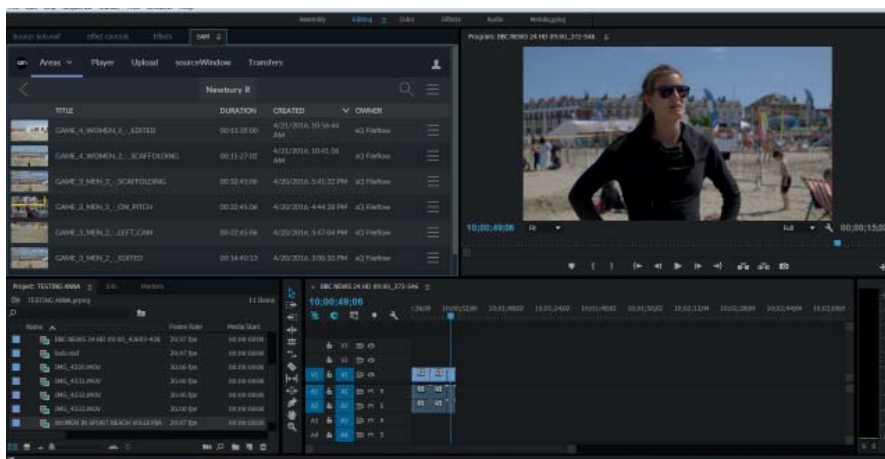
Assembly Editing Color Effects Audio Metalogging

Source: (no clips) Effect Controls Effects SAM

Areas Player Upload sourceWindow Transfers

Newbury R

| TITLE | DURATION | CREATED | OWNER |
|---|---|---|---|
| GAME_4_WOMEN_2_EDITED | 00:11:39:00 | 4/21/2016, 10:56:41 AM | sQ Fileflow |
| GAME_4_WOMEN_2_SCAFFOLDING | 00:15:27:02 | 4/21/2016, 10:41:58 AM | sQ Fileflow |
| GAME_3_MEN_2_SCAFFOLDING | 00:32:45:06 | 4/20/2016, 5:41:32 PM | sQ Fileflow |
| GAME_3_MEN_2_ON_PITCH | 00:32:45:06 | 4/20/2016, 4:44:28 PM | sQ Fileflow |
| GAME_3_MEN_2_LEFT_CAM | 00:32:45:06 | 4/20/2016, 3:47:04 PM | sQ Fileflow |
| GAME_3_MEN_2_EDITED | 00:14:40:13 | 4/20/2016, 3:00:30 PM | sQ Fileflow |

Program: BBC NEWS 24 HD 09:00_372-546

10;00;49;06 Fit Full 00;00;15;0

Project: TESTING ANNA Info Markers

TESTING ANNA.prproj 11 Items

| Name | Frame Rate | Media Start |
|---|---|---|
| BBC NEWS 24 HD 09:00_43683-436 | 29.97 fps | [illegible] |
| Sub.mxf | 29.97 fps | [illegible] |
| IMG_4330.MOV | 30.00 fps | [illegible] |
| IMG_4331.MOV | 30.00 fps | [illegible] |
| IMG_4332.MOV | 30.00 fps | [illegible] |
| IMG_4333.MOV | 30.00 fps | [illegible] |
| WOMEN IN SPORT BEACH VOLLEYBA | 29.97 fps | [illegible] |

BBC NEWS 24 HD 09:00_372-546

10;00;49;06

V3 V2 V1 A1 A2 A3 A4